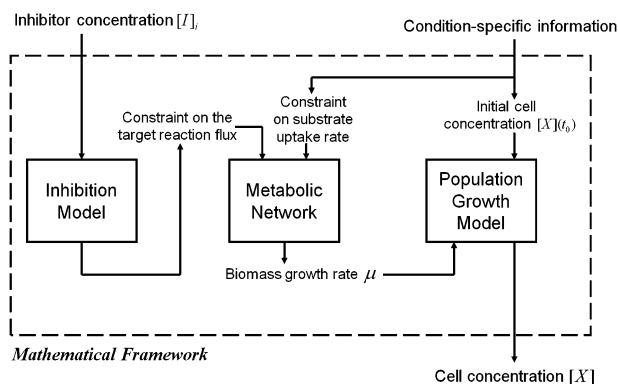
Inhibitor concentration $[I]_i$

Condition-specific information

Constraint on the target reaction flux

Constraint on substrate uptake rate

Initial cell concentration $[X](t_0)$

Inhibition Model

Metabolic Network

Population Growth Model

Biomass growth rate $\mu$

*Mathematical Framework*

Cell concentration $[X]$